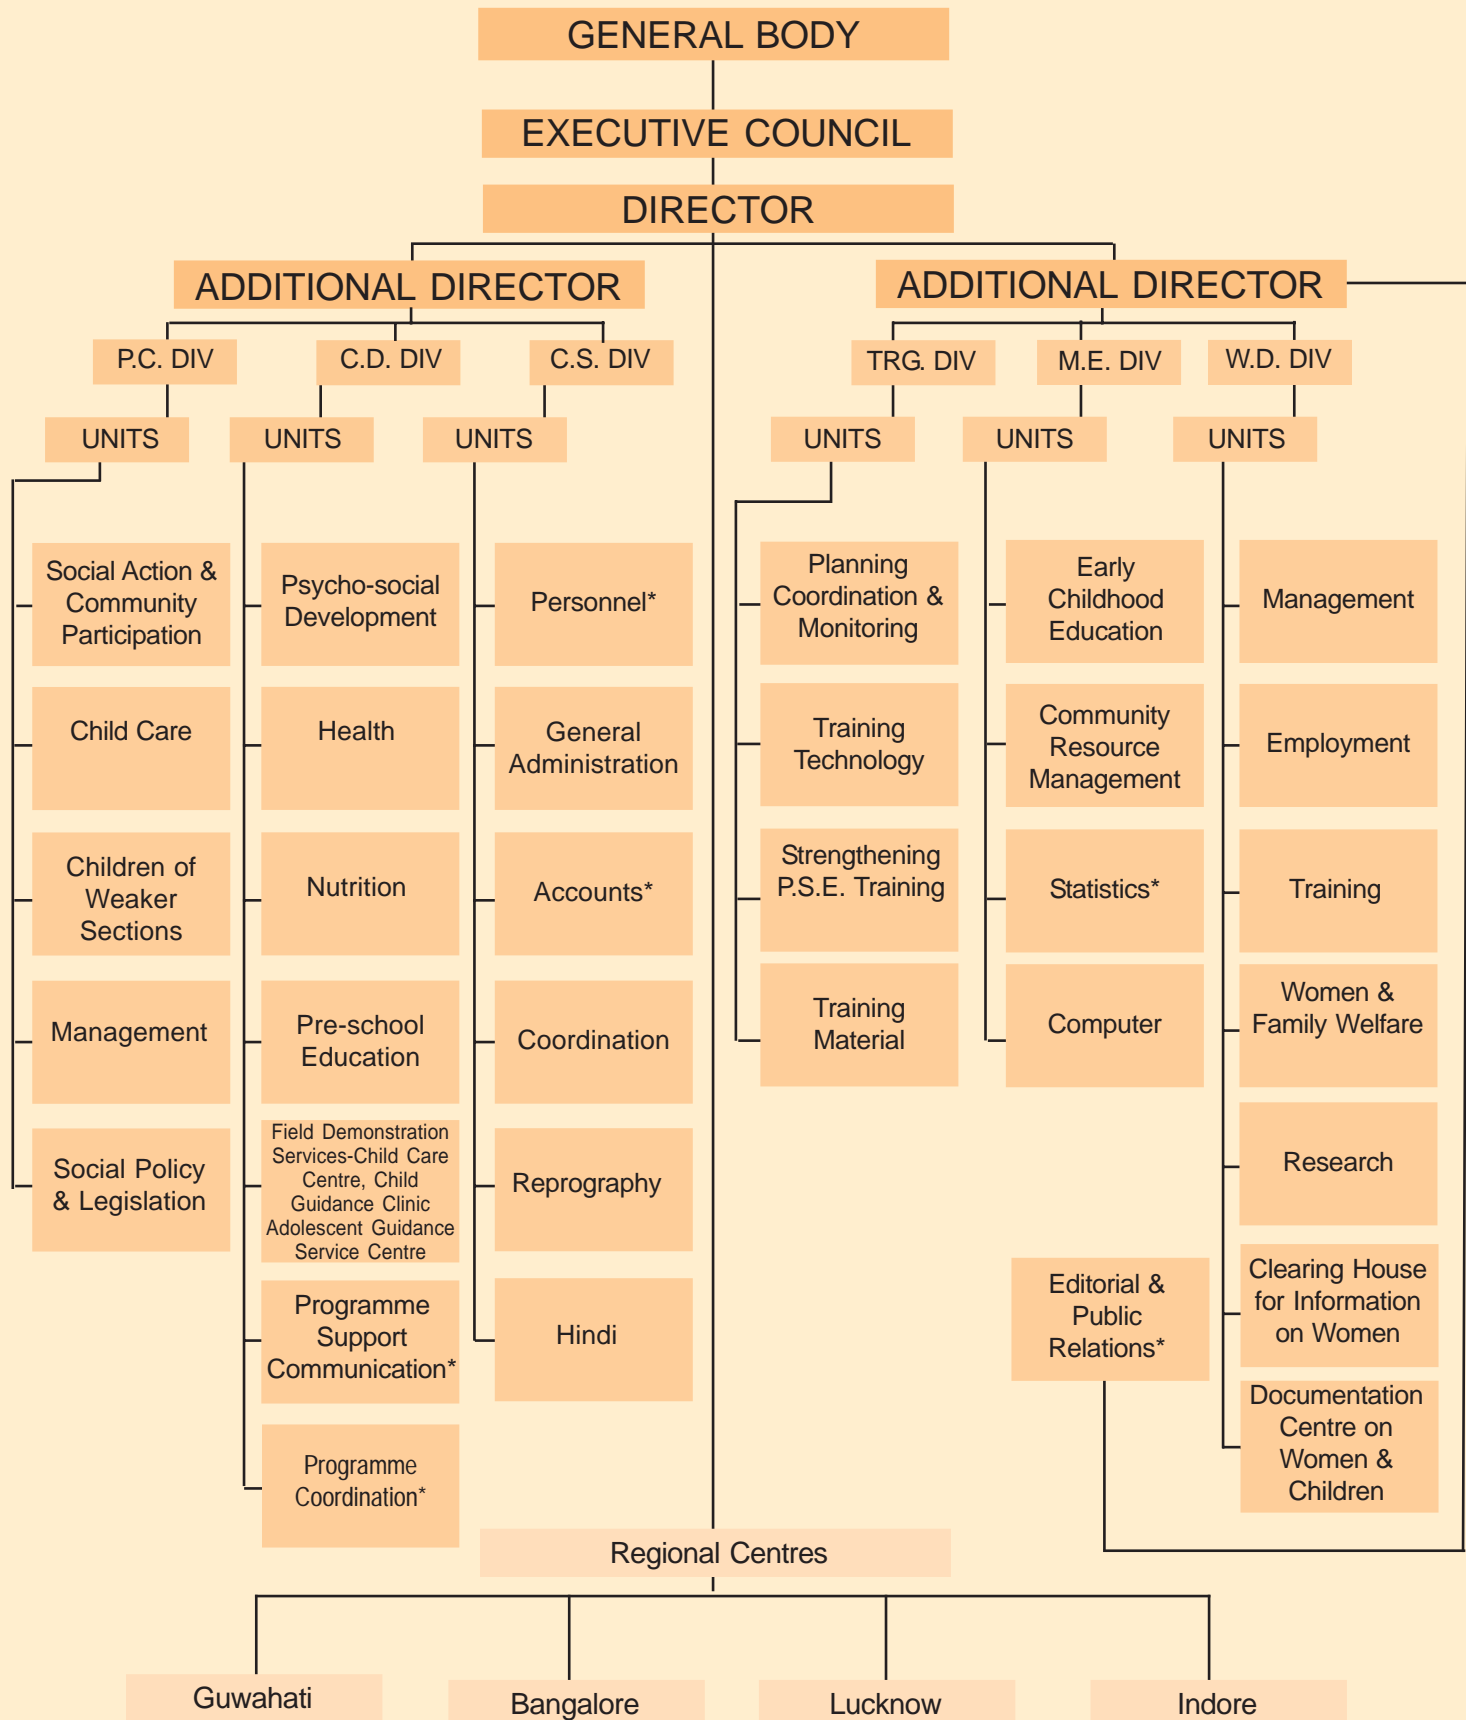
GENERAL BODY

EXECUTIVE COUNCIL

DIRECTOR

ADDITIONAL DIRECTOR

ADDITIONAL DIRECTOR

P.C. DIV

C.D. DIV

C.S. DIV

TRG. DIV

M.E. DIV

W.D. DIV

UNITS

UNITS

UNITS

UNITS

UNITS

UNITS

Social Action & Community Participation

Child Care

Children of Weaker Sections

Management

Social Policy & Legislation

Psycho-social Development

Health

Nutrition

Pre-school Education

Field Demonstration Services-Child Care Centre, Child Guidance Clinic Adolescent Guidance Service Centre

Programme Support Communication*

Programme Coordination*

Personnel*

General Administration

Accounts*

Coordination

Reprography

Hindi

Planning Coordination & Monitoring

Training Technology

Strengthening P.S.E. Training

Training Material

Early Childhood Education

Community Resource Management

Statistics*

Computer

Management

Employment

Training

Women & Family Welfare

Research

Clearing House for Information on Women

Documentation Centre on Women & Children

Editorial & Public Relations*

Regional Centres

Guwahati

Bangalore

Lucknow

Indore